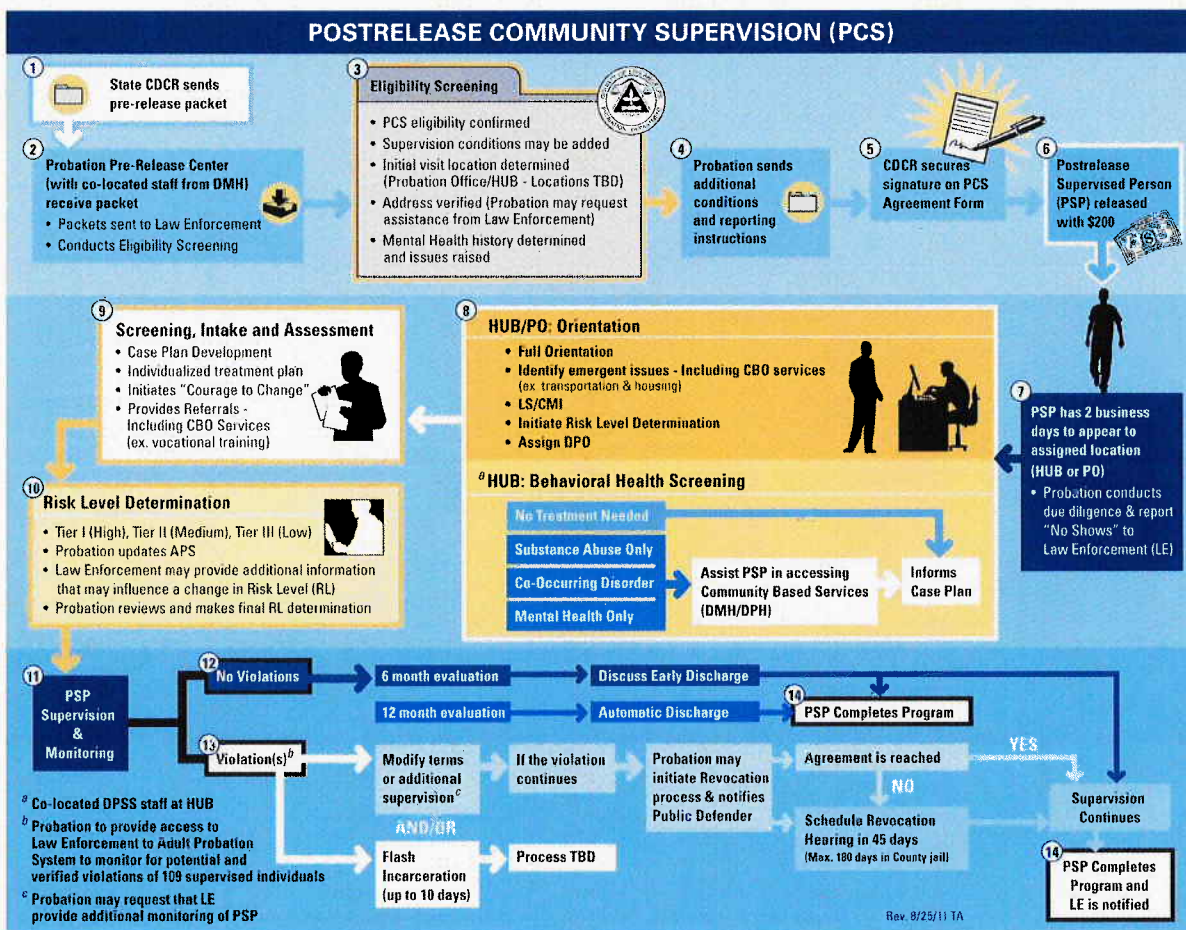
POSTRELEASE COMMUNITY SUPERVISION (PCS)

1 State CDCR sends pre-release packet

2 Probation Pre-Release Center (with co-located staff from DMH) receive packet
• Packets sent to Law Enforcement
• Conducts Eligibility Screening

3 Eligibility Screening
• PCS eligibility confirmed
• Supervision conditions may be added
• Initial visit location determined (Probation Office/HUB - Locations TBD)
• Address verified (Probation may request assistance from Law Enforcement)
• Mental Health history determined and issues raised

4 Probation sends additional conditions and reporting instructions

5 CDCR secures signature on PCS Agreement Form

6 Postrelease Supervised Person (PSP) released with $200

7 PSP has 2 business days to appear to assigned location (HUB or PO)
• Probation conducts due diligence & report "No Shows" to Law Enforcement (LE)

8 HUB/PO: Orientation
• Full Orientation
• Identify emergent issues - Including CBO services (ex. transportation & housing)
• LS/CMI
• Initiate Risk Level Determination
• Assign DPO

$^a$HUB: Behavioral Health Screening
No Treatment Needed
Substance Abuse Only
Co-Occurring Disorder
Mental Health Only
Assist PSP in accessing Community Based Services (DMH/DPH)
Informs Case Plan

9 Screening, Intake and Assessment
• Case Plan Development
• Individualized treatment plan
• Initiates "Courage to Change"
• Provides Referrals - Including CBO Services (ex. vocational training)

10 Risk Level Determination
• Tier I (High), Tier II (Medium), Tier III (Low)
• Probation updates APS
• Law Enforcement may provide additional information that may influence a change in Risk Level (RL)
• Probation reviews and makes final RL determination

11 PSP Supervision & Monitoring

12 No Violations
6 month evaluation
Discuss Early Discharge
12 month evaluation
Automatic Discharge
14 PSP Completes Program

13 Violation(s)$^b$
Modify terms or additional supervision$^c$
AND/OR
Flash Incarceration (up to 10 days)
Process TBD
If the violation continues
Probation may initiate Revocation process & notifies Public Defender
Agreement is reached
YES
NO
Schedule Revocation Hearing in 45 days (Max. 180 days in County jail)
Supervision Continues
14 PSP Completes Program and LE is notified

$^a$ Co-located DPSS staff at HUB
$^b$ Probation to provide access to Law Enforcement to Adult Probation System to monitor for potential and verified violations of 109 supervised individuals
$^c$ Probation may request that LE provide additional monitoring of PSP

Rev. 8/25/11 TA